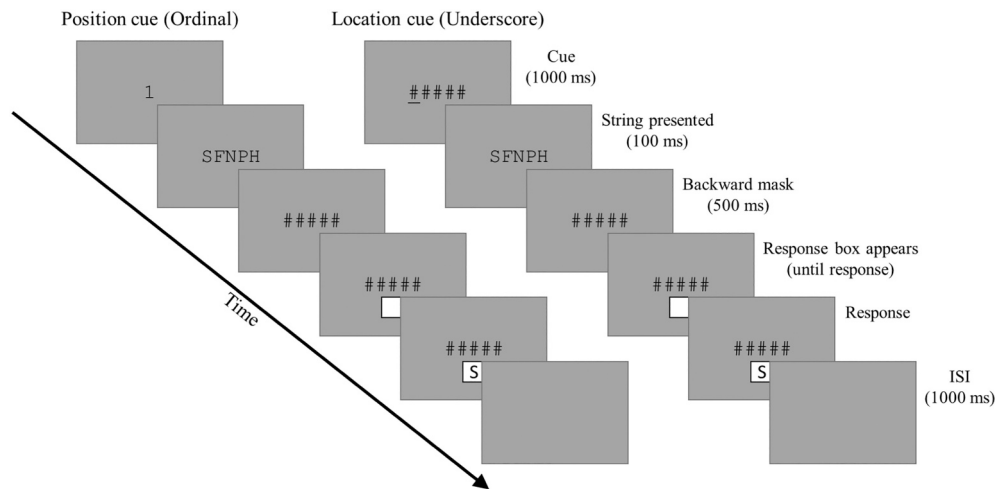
Position cue (Ordinal)

Location cue (Underscore)

1

SFNPH

#####

#####

#####

S

Time

#####

SFNPH

#####

#####

#####

S

Cue (1000 ms)

String presented (100 ms)

Backward mask (500 ms)

Response box appears (until response)

Response

ISI (1000 ms)